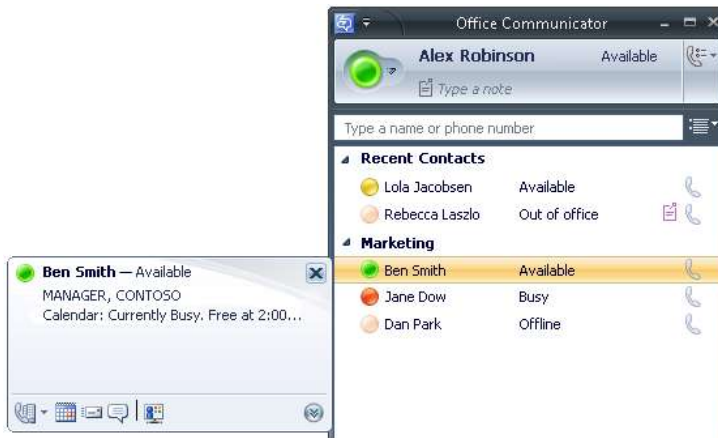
Office Communicator

Alex Robinson Available

Type a note

Type a name or phone number

Recent Contacts

Lola Jacobsen Available

Rebecca Laszlo Out of office

Marketing

Ben Smith Available

Jane Dow Busy

Dan Park Offline

Ben Smith — Available

MANAGER, CONTOSO

Calendar: Currently Busy. Free at 2:00...